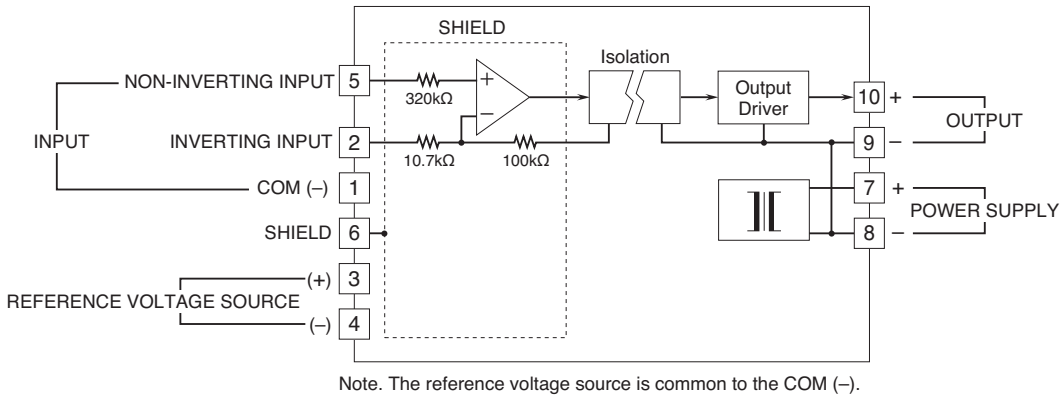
SHIELD

Isolation

Output Driver

NON-INVERTING INPUT 5

320kΩ

+

−

10 +

OUTPUT

INPUT

INVERTING INPUT 2

10.7kΩ

100kΩ

9 −

COM (−) 1

7 +

POWER SUPPLY

SHIELD 6

8 −

(+) 3

REFERENCE VOLTAGE SOURCE

(−) 4

Note. The reference voltage source is common to the COM (−).